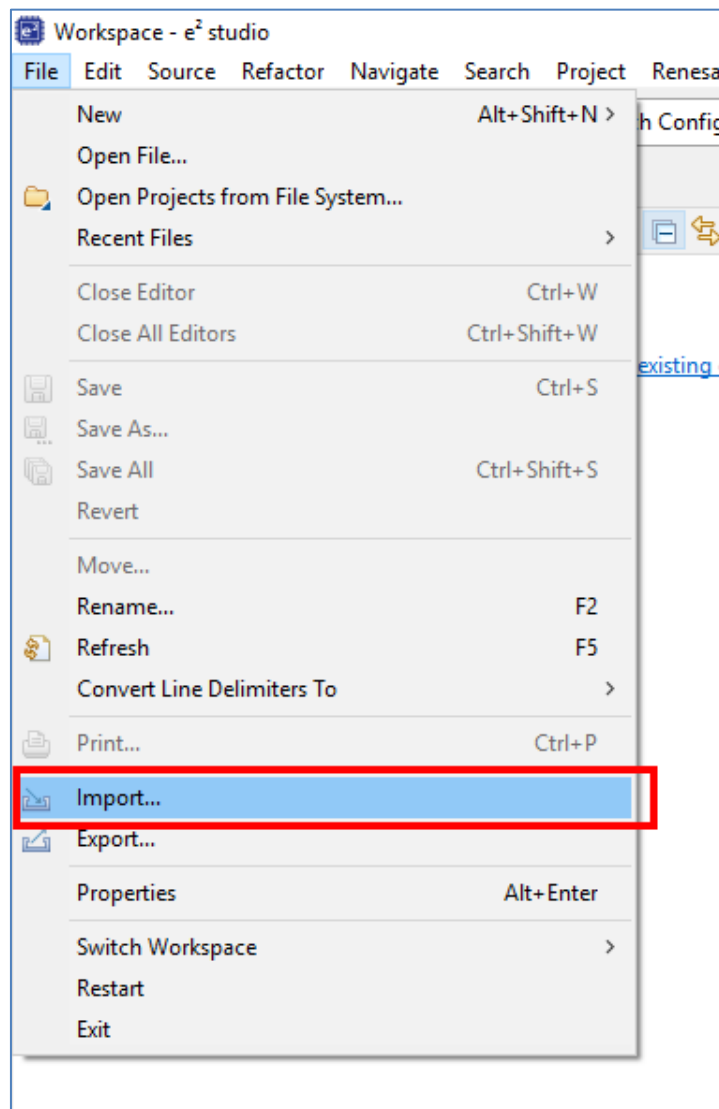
Workspace - e² studio

File Edit Source Refactor Navigate Search Project Renesa

h Config

existing

New Alt+Shift+N >
Open File...
Open Projects from File System...
Recent Files >

Close Editor Ctrl+W
Close All Editors Ctrl+Shift+W

Save Ctrl+S
Save As...
Save All Ctrl+Shift+S
Revert

Move...
Rename... F2
Refresh F5
Convert Line Delimiters To >

Print... Ctrl+P

Import...
Export...

Properties Alt+Enter

Switch Workspace >
Restart
Exit